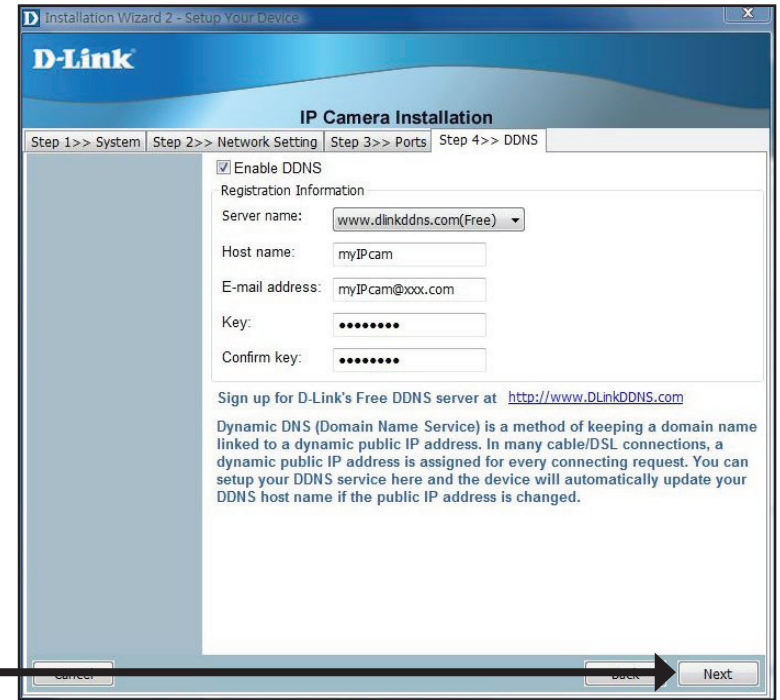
Installation Wizard 2 - Setup Your Device

D-Link

IP Camera Installation

Step 1>> System | Step 2>> Network Setting | Step 3>> Ports | Step 4>> DDNS

Enable DDNS

Registration Information

Server name: www.dlinkddns.com(Free)

Host name: myIPcam

E-mail address: myIPcam@xxx.com

Key: ••••••••

Confirm key: ••••••••

Sign up for D-Link's Free DDNS server at http://www.DLinkDDNS.com

Dynamic DNS (Domain Name Service) is a method of keeping a domain name linked to a dynamic public IP address. In many cable/DSL connections, a dynamic public IP address is assigned for every connecting request. You can setup your DDNS service here and the device will automatically update your DDNS host name if the public IP address is changed.

Cancel

Back

Next